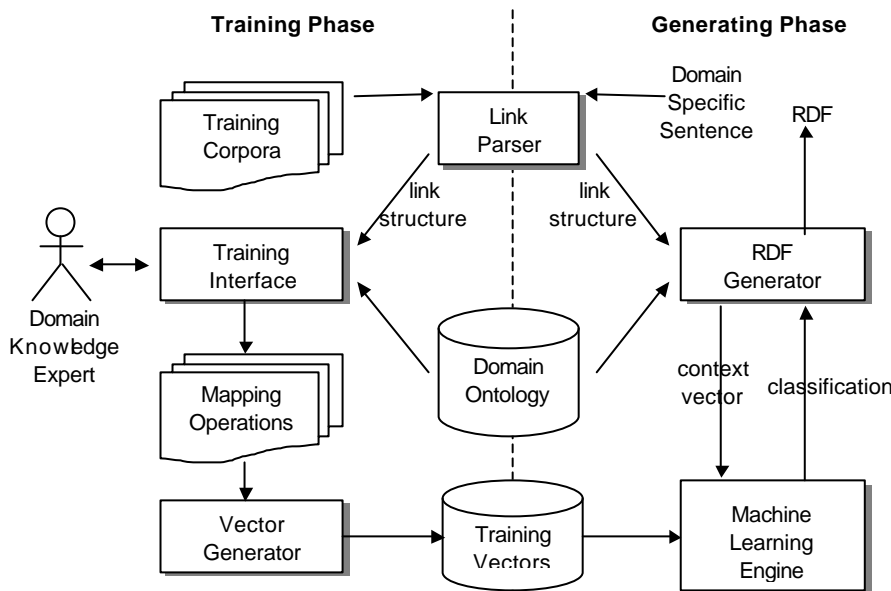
Training Phase

Generating Phase

Training Corpora

Link Parser

Domain Specific Sentence

RDF

link structure

link structure

Domain Knowledge Expert

Training Interface

RDF Generator

Domain Ontology

context vector

classification

Mapping Operations

Vector Generator

Training Vectors

Machine Learning Engine